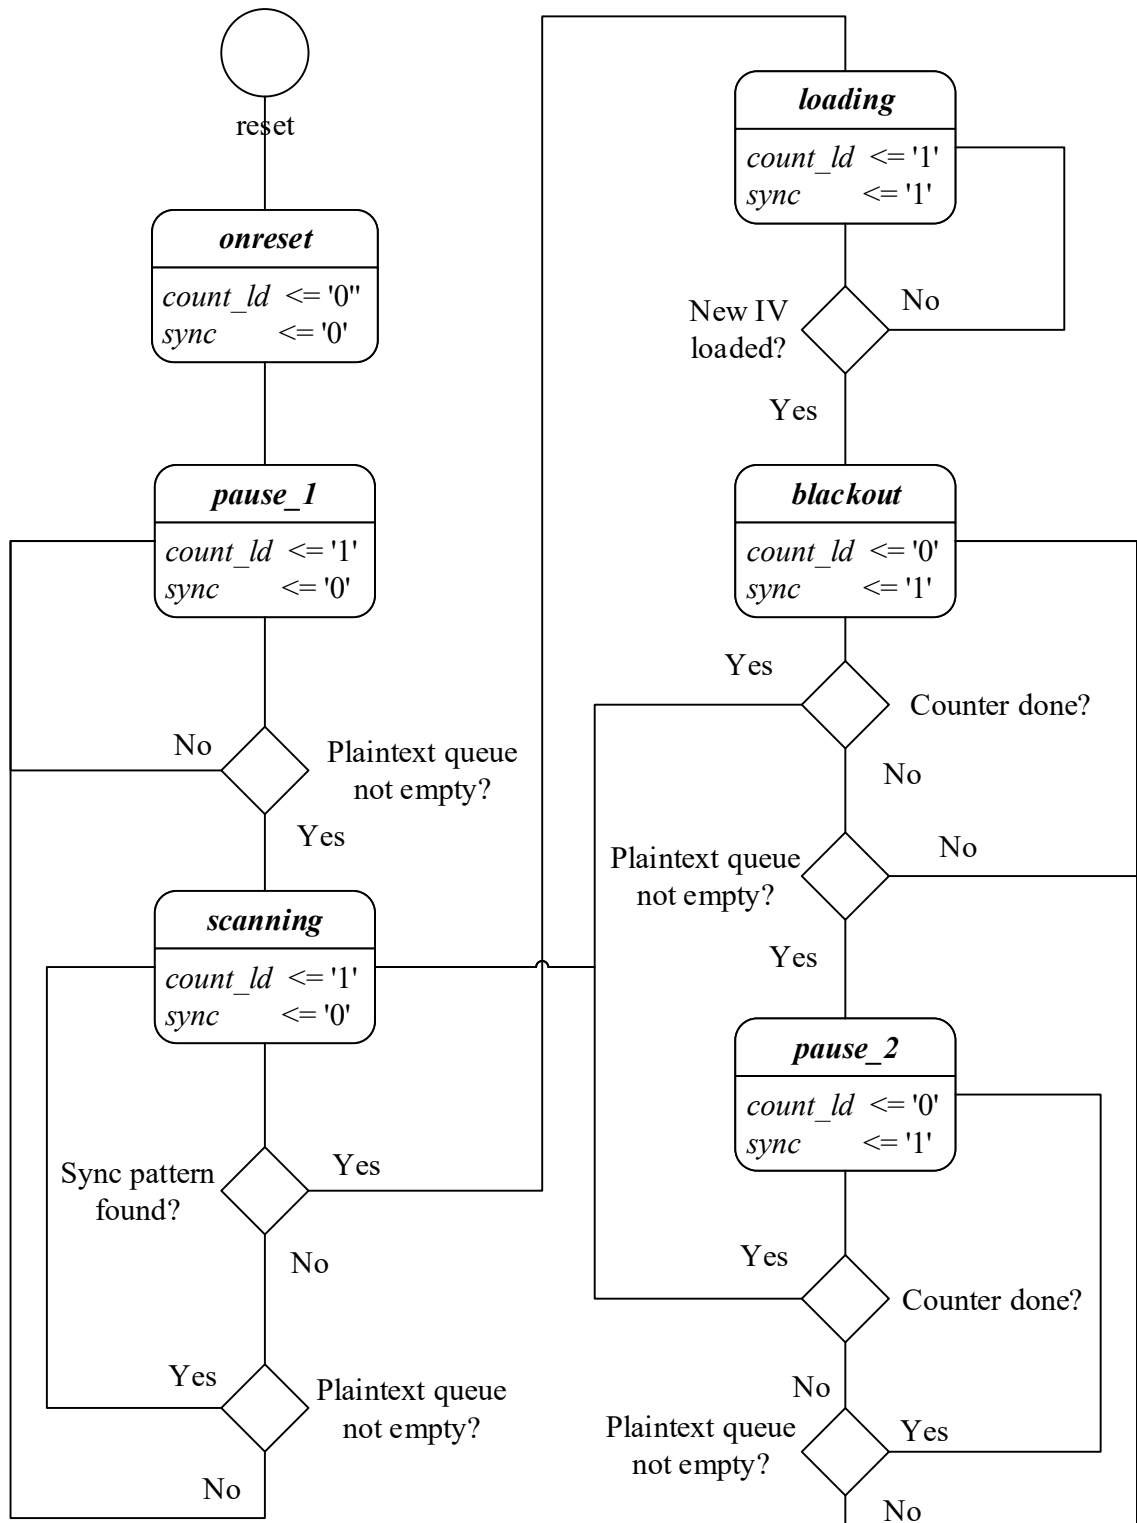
reset

onreset
count_ld <= '0''
sync <= '0'

pause_1
count_ld <= '1'
sync <= '0'

No
Plaintext queue not empty?
Yes

scanning
count_ld <= '1'
sync <= '0'

Sync pattern found?
Yes
No

Yes
Plaintext queue not empty?
No

loading
count_ld <= '1'
sync <= '1'

New IV loaded?
No
Yes

blackout
count_ld <= '0'
sync <= '1'

Yes
Counter done?
No

Plaintext queue not empty?
No
Yes

pause_2
count_ld <= '0'
sync <= '1'

Yes
Counter done?
No

Plaintext queue not empty?
Yes
No